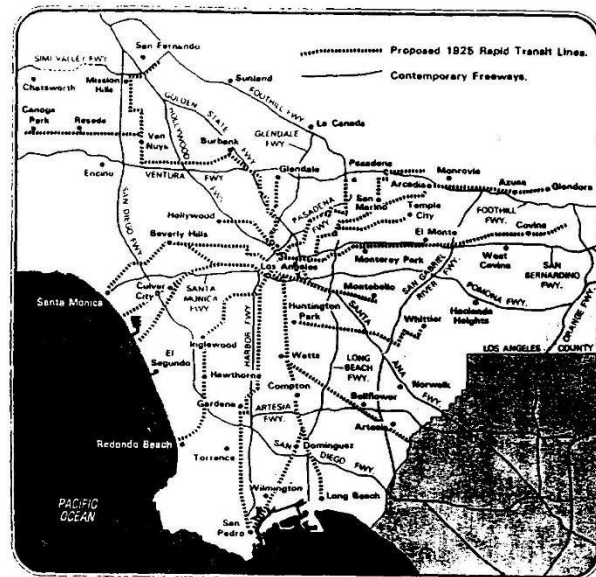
Proposed 1925 Rapid Transit Lines.
Contemporary Freeways.

San Fernando
SIMI VALLEY FWY
Chatsworth
Mission Hills
Sunland
FOOTHILL FWY
GOLDEN STATE
Canoga Park
Reseda
Van Nuys
HOLLYWOOD
Burbank
FWY
GLENDALE FWY
La Canada
Encino
VENTURA FWY
FWY
Glendale
Pasadena
Monrovia
Arcadia
Azusa
Glendora
SAN DIEGO FWY
Hollywood
PASADENA FWY
San Marino
Temple City
FOOTHILL FWY.
Covina
El Monte
Beverly Hills
Los Angeles
Monterey Park
West Covina
SAN BERNARDINO FWY.
SAN GABRIEL RIVER FWY.
Santa Monica
Culver City
SANTA MONICA FWY
Montebello
POMONA FWY.
Huntington Park
SANTA
Whittier
Hacienda Heights
ORANGE FWY
El Segundo
Inglewood
HARBOR FWY
Watts
LONG BEACH FWY.
ANA
LOS ANGELES COUNTY
Hawthorne
Compton
Norwalk
FWY.
Gardena
ARTESIA FWY.
Bellflower
Artesia
Redondo Beach
SAN
Dominguez
DIEGO
FWY
Torrance
PACIFIC OCEAN
Wilmington
Long Beach
San Pedro